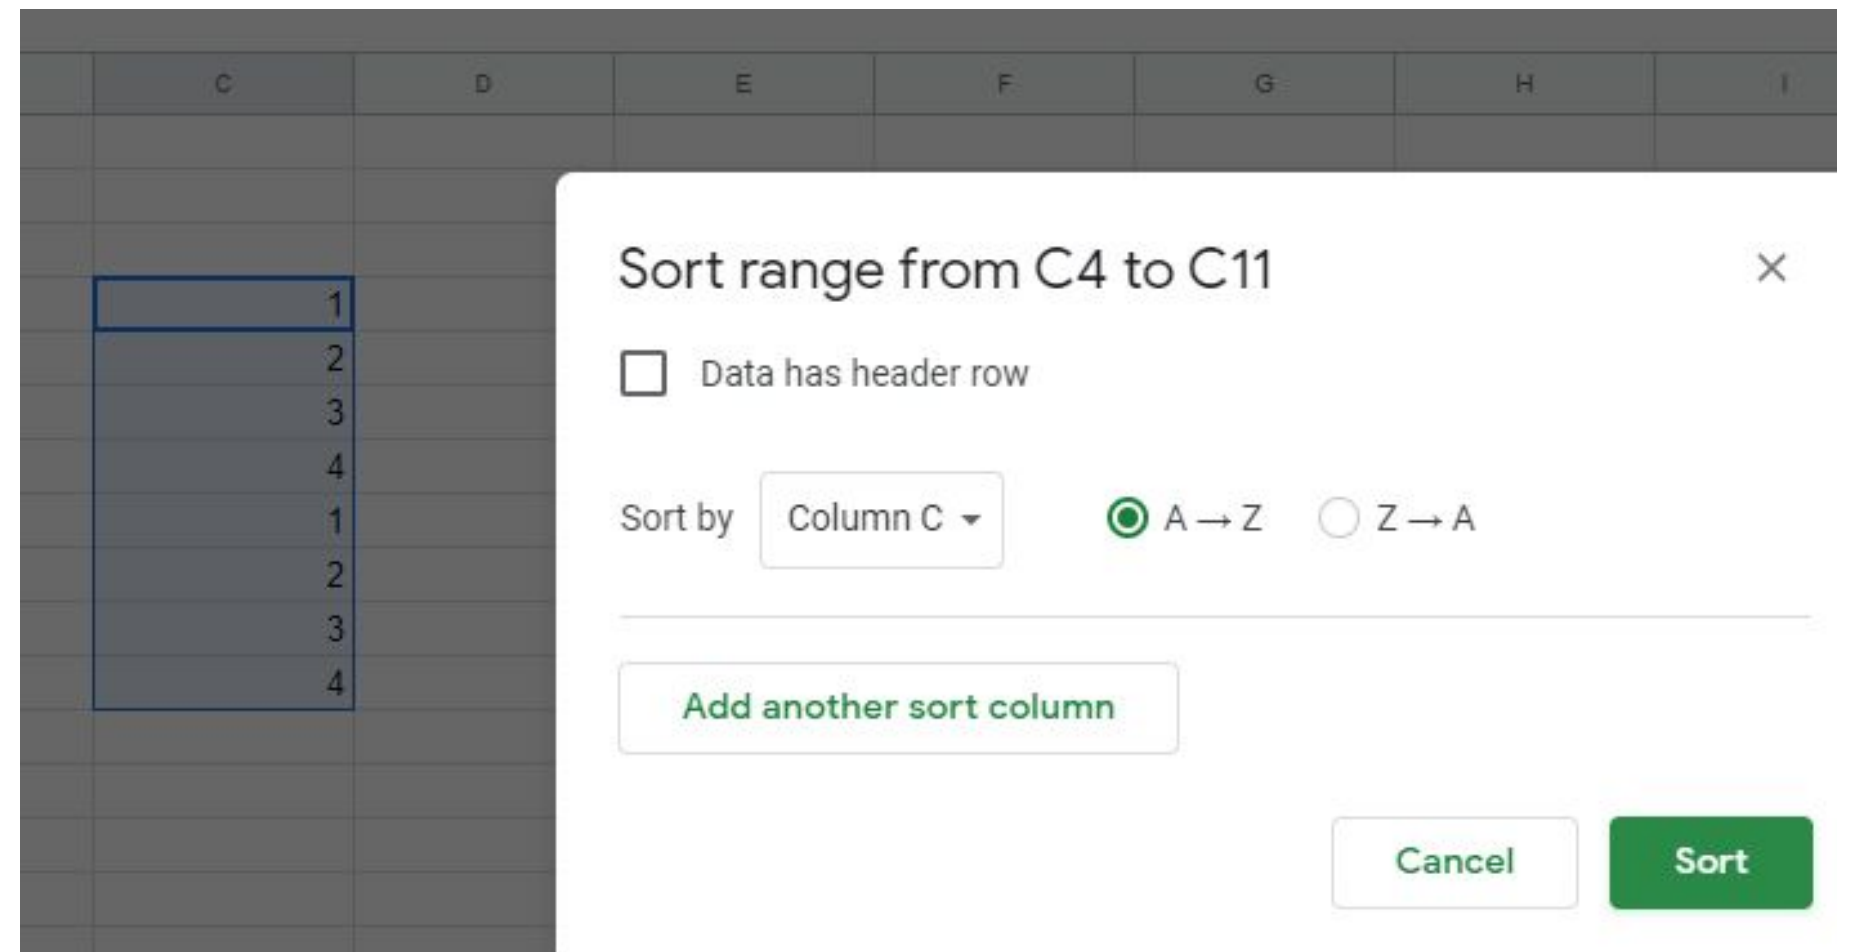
| C | D | E | F | G | H | I |
|---|---|---|---|---|---|---|
| | | | | | | |
| | | | | | | |
| 1 | | | | | | |
| 2 | | | | | | |
| 3 | | | | | | |
| 4 | | | | | | |
| 1 | | | | | | |
| 2 | | | | | | |
| 3 | | | | | | |
| 4 | | | | | | |

Sort range from C4 to C11

×

Data has header row

Sort by Column C

A → Z

Z → A

Add another sort column

Cancel

Sort